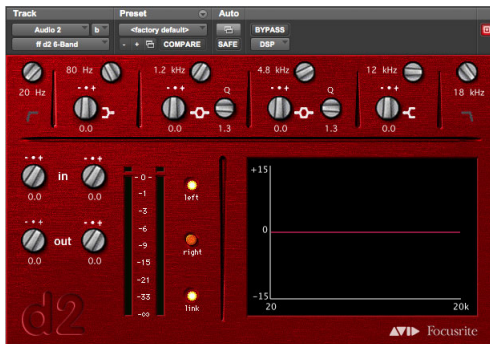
Track
Audio 2
b
ff d2 6-Band
Preset
<factory default>
- + COMPARE
Auto
SAFE
BYPASS
DSP

20 Hz
80 Hz
- • +
0.0
1.2 kHz
- • +
Q
0.0
1.3
4.8 kHz
- • +
Q
0.0
1.3
12 kHz
- • +
0.0
18 kHz

- • +
in
- • +
0.0
0.0
- • +
out
- • +
0.0
0.0

- 0 -
-1
-3
-6
-9
-15
-21
-33
-∞

left
right
link

+15
0
-15
20
20k

d2
AVID Focusrite